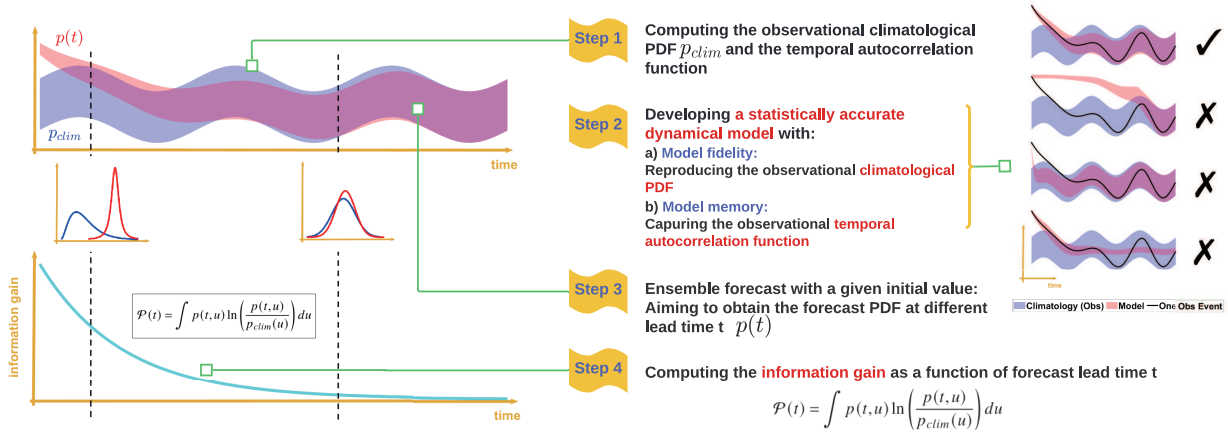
$p(t)$

$p_{clim}$

time

information gain

$\mathcal{P}(t) = \int p(t,u) \ln\left(\frac{p(t,u)}{p_{clim}(u)}\right) du$

time

Step 1

Computing the observational climatological PDF $p_{clim}$ and the temporal autocorrelation function

Step 2

Developing a statistically accurate dynamical model with:

a) Model fidelity:
Reproducing the observational climatological PDF

b) Model memory:
Capuring the observational temporal autocorrelation function

Step 3

Ensemble forecast with a given initial value: Aiming to obtain the forecast PDF at different lead time t $p(t)$

Step 4

Computing the information gain as a function of forecast lead time t

$\mathcal{P}(t) = \int p(t,u) \ln\left(\frac{p(t,u)}{p_{clim}(u)}\right) du$

✓

✗

✗

✗

time

Climatology (Obs) Model One Obs Event